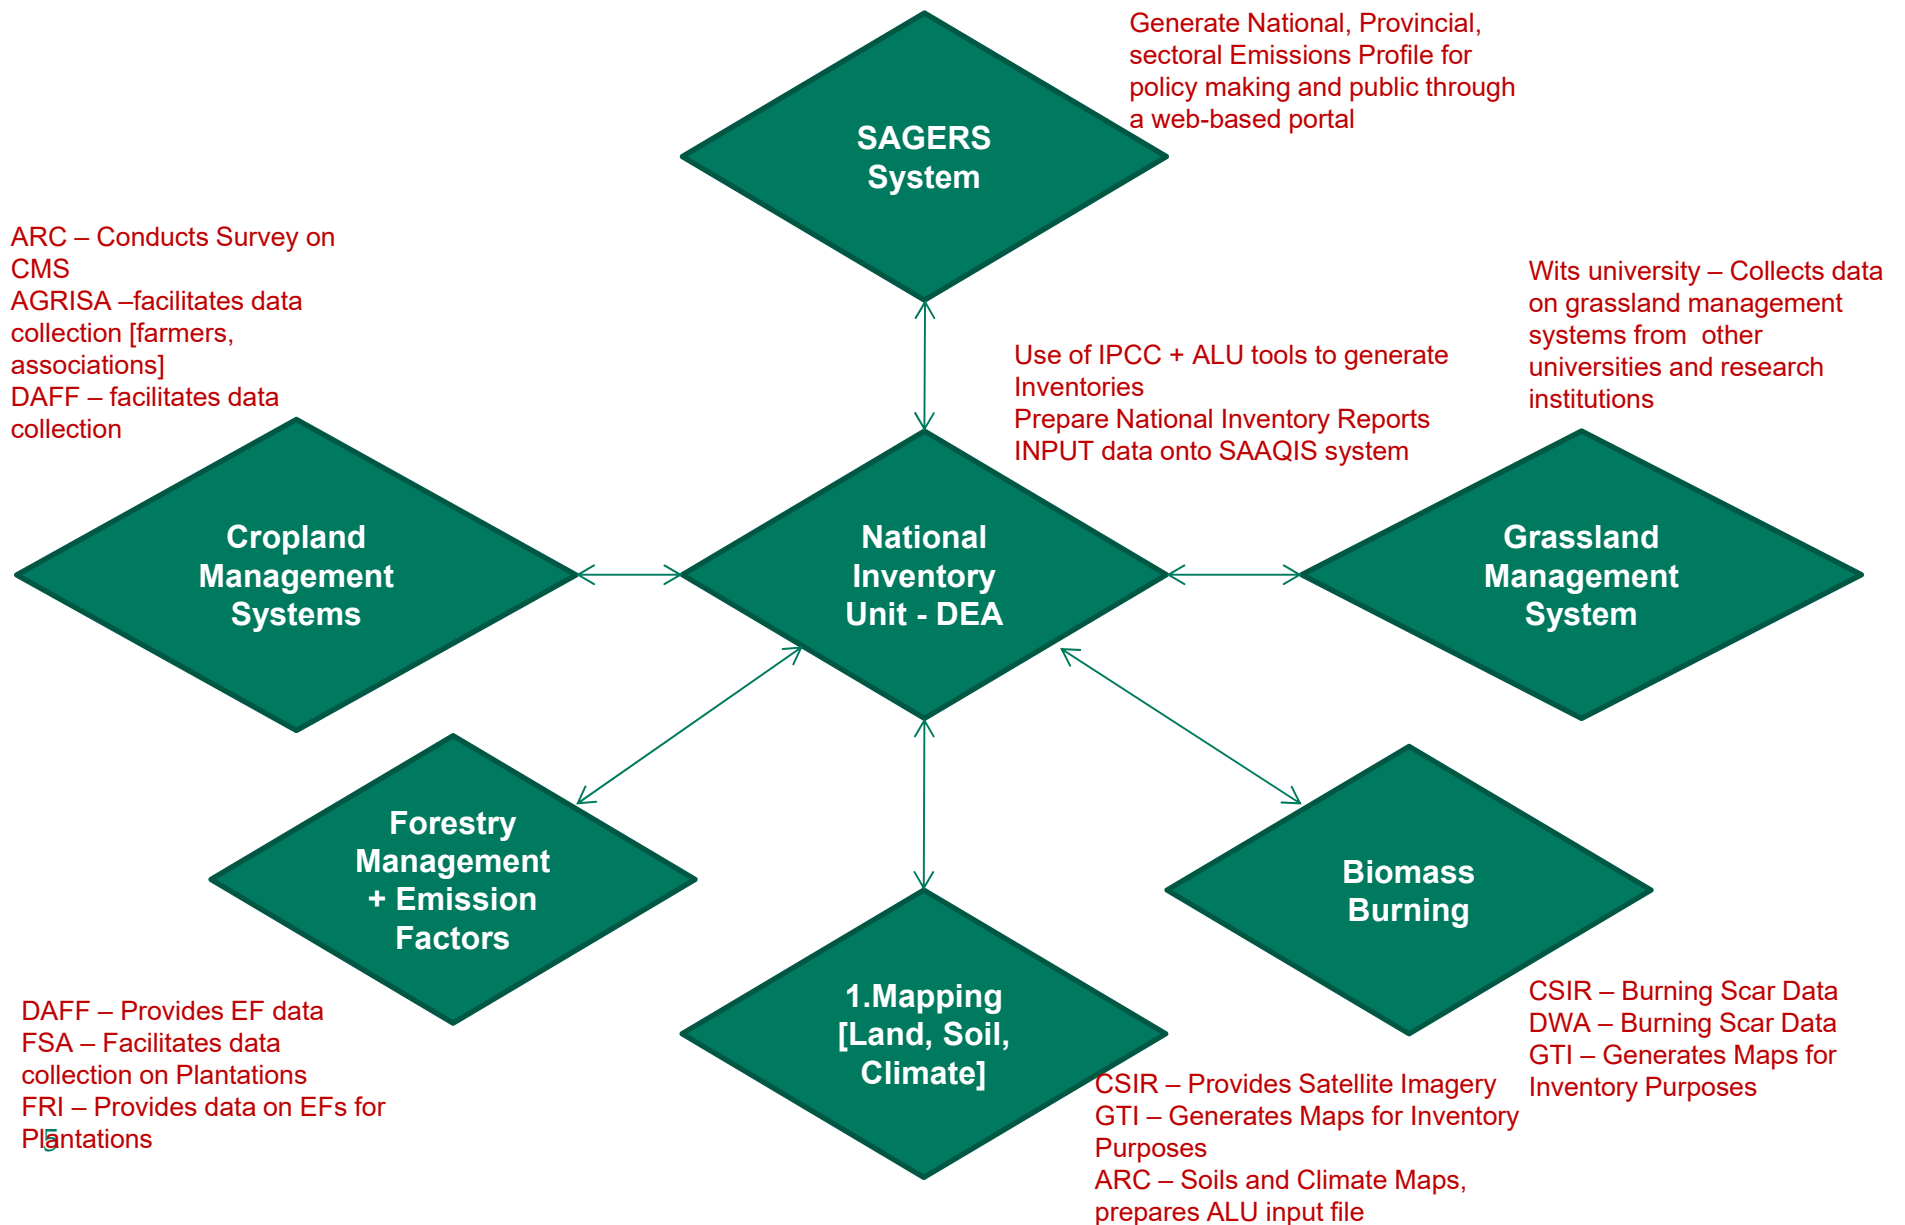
SAGERS System

Generate National, Provincial, sectoral Emissions Profile for policy making and public through a web-based portal

ARC – Conducts Survey on CMS
AGRISA –facilitates data collection [farmers, associations]
DAFF – facilitates data collection

Use of IPCC + ALU tools to generate Inventories
Prepare National Inventory Reports
INPUT data onto SAAQIS system

Wits university – Collects data on grassland management systems from other universities and research institutions

Cropland Management Systems

National Inventory Unit - DEA

Grassland Management System

Forestry Management + Emission Factors

Biomass Burning

1.Mapping [Land, Soil, Climate]

DAFF – Provides EF data
FSA – Facilitates data collection on Plantations
FRI – Provides data on EFs for Plantations

5

CSIR – Provides Satellite Imagery
GTI – Generates Maps for Inventory Purposes
ARC – Soils and Climate Maps, prepares ALU input file

CSIR – Burning Scar Data
DWA – Burning Scar Data
GTI – Generates Maps for Inventory Purposes